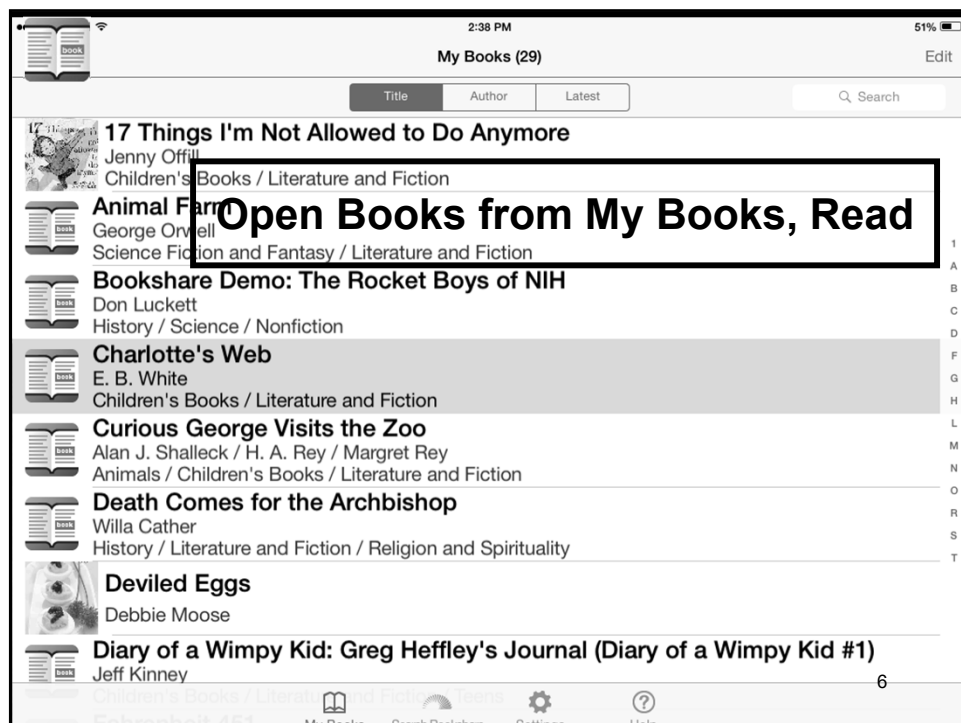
2:38 PM

51%

My Books (29)

Edit

Title

Author

Latest

Search

17 Things I'm Not Allowed to Do Anymore
Jenny Offill
Children's Books / Literature and Fiction

Open Books from My Books, Read

Animal Farm
George Orwell
Science Fiction and Fantasy / Literature and Fiction

Bookshare Demo: The Rocket Boys of NIH
Don Luckett
History / Science / Nonfiction

Charlotte's Web
E. B. White
Children's Books / Literature and Fiction

Curious George Visits the Zoo
Alan J. Shalleck / H. A. Rey / Margret Rey
Animals / Children's Books / Literature and Fiction

Death Comes for the Archbishop
Willa Cather
History / Literature and Fiction / Religion and Spirituality

Deviled Eggs
Debbie Moose

Diary of a Wimpy Kid: Greg Heffley's Journal (Diary of a Wimpy Kid #1)
Jeff Kinney
Children's Books / Literature and Fiction / Teens

1
A
B
C
D
F
G
H
L
M
N
O
R
S
T

6

My Books
Search Bookshare
Settings
Help